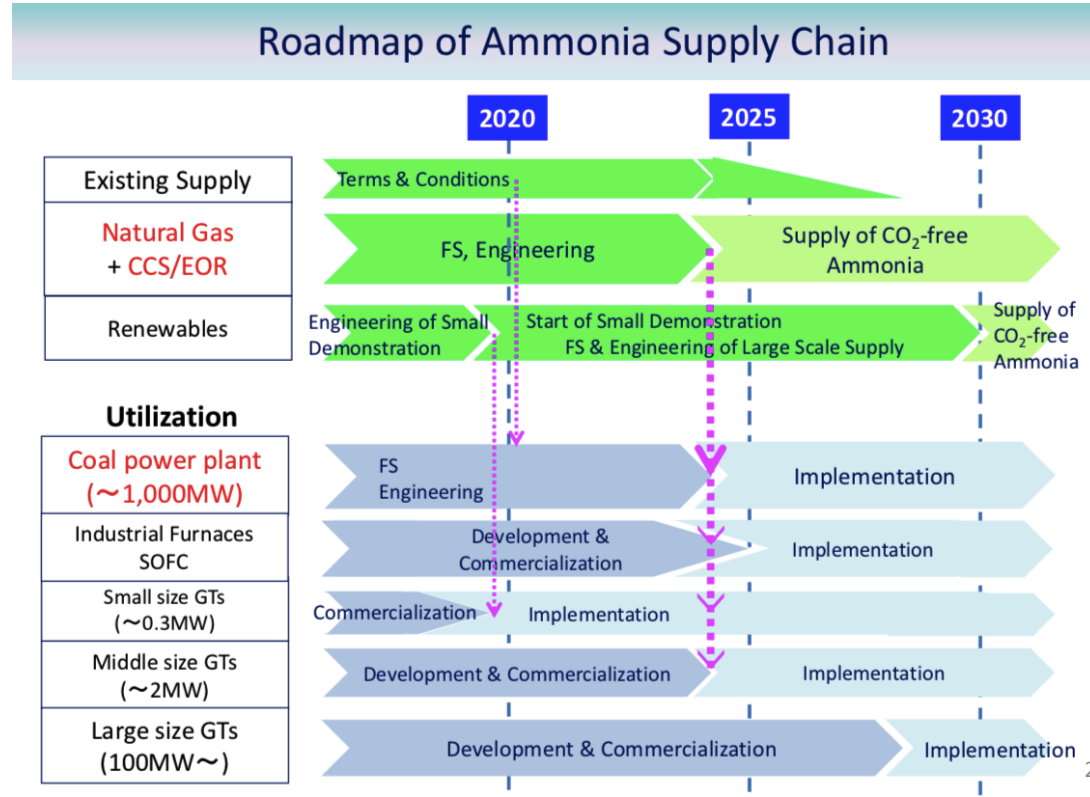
Roadmap of Ammonia Supply Chain

2020

2025

2030

Existing Supply

Terms & Conditions

Natural Gas + CCS/EOR

FS, Engineering

Supply of $CO_2$-free Ammonia

Renewables

Engineering of Small Demonstration

Start of Small Demonstration
FS & Engineering of Large Scale Supply

Supply of $CO_2$-free Ammonia

Utilization

Coal power plant (～1,000MW)

FS
Engineering

Implementation

Industrial Furnaces
SOFC

Development & Commercialization

Implementation

Small size GTs (～0.3MW)

Commercialization

Implementation

Middle size GTs (～2MW)

Development & Commercialization

Implementation

Large size GTs (100MW～)

Development & Commercialization

Implementation

2